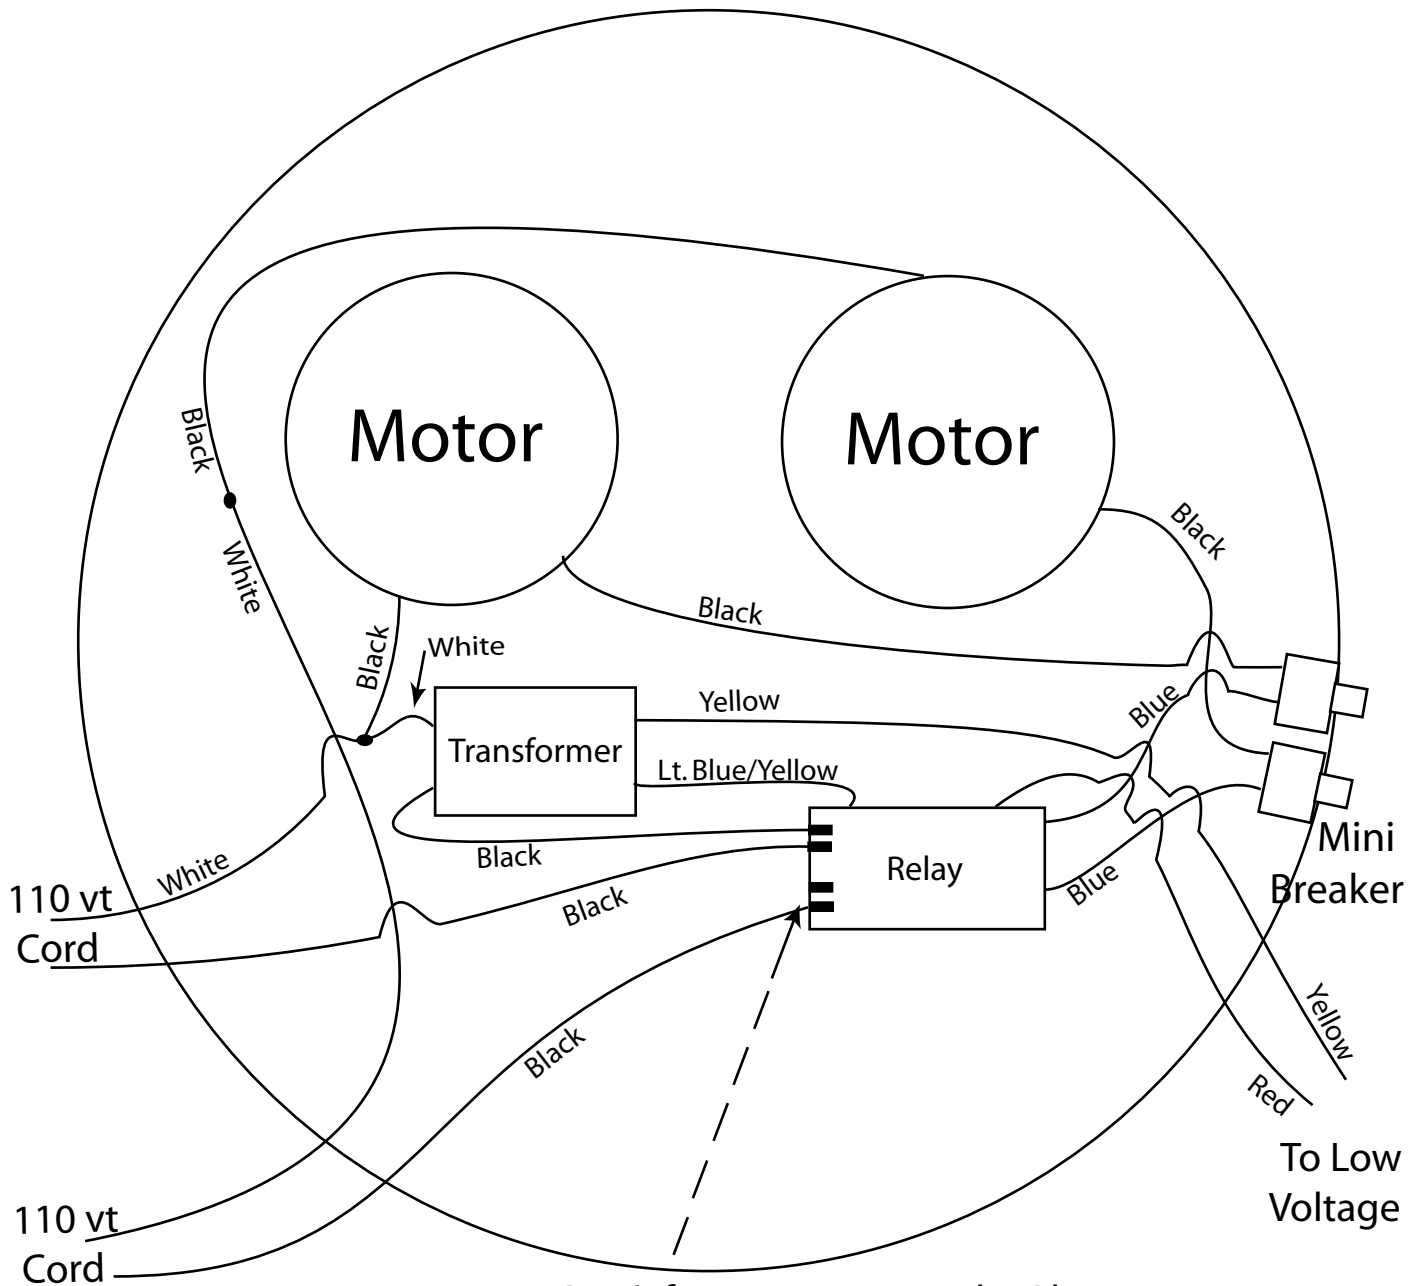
Motor

Motor

Black

White

Black

Black

Black

White

Yellow

Transformer

Lt. Blue/Yellow

Blue

White

Black

Relay

Blue

Mini Breaker

110 vt Cord

Black

Black

Yellow

Red

To Low Voltage

110 vt Cord

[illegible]